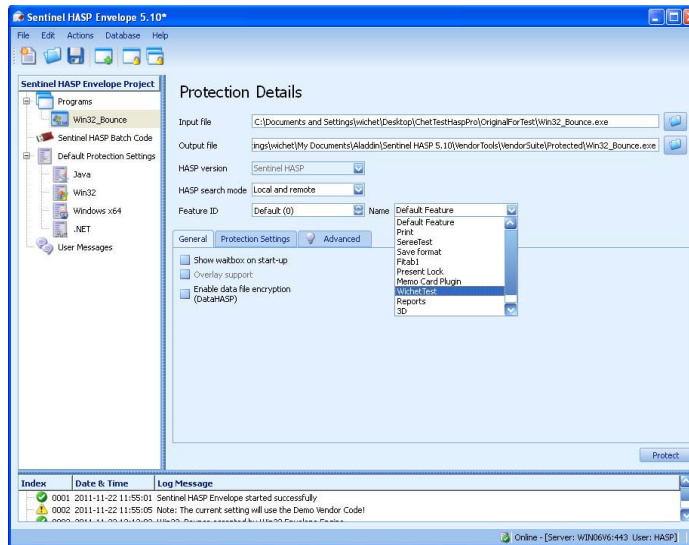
Sentinel HASP Envelope 5.10*

File Edit Actions Database Help

Sentinel HASP Envelope Project

Programs

Win32_Bounce

Sentinel HASP Batch Code

Default Protection Settings

Java

Win32

Windows x64

.NET

User Messages

Protection Details

Input file C:\Documents and Settings\wichet\Desktop\ChetTestHaspPro\OriginalForTest\Win32_Bounce.exe

Output file ings\wichet\My Documents\Aladdin\Sentinel HASP 5.10\VendorTools\VendorSuite\Protected\Win32_Bounce.exe

HASP version Sentinel HASP

HASP search mode Local and remote

Feature ID Default (0) Name Default Feature

General Protection Settings Advanced

Show waitbox on start-up

Overlay support

Enable data file encryption (DataHASP)

Default Feature
Print
SereeTest
Save format
Fitab1
Present Lock
Memo Card Plugin
WichetTest
Reports
3D

Protect

| Index | Date & Time | Log Message |
|---|---|---|
| 0001 | 2011-11-22 11:55:01 | Sentinel HASP Envelope started successfully |
| 0002 | 2011-11-22 11:55:05 | Note: The current setting will use the Demo Vendor Code! |
| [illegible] | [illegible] | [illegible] |

Online - [Server: WIN06V6:443 User: HASP]